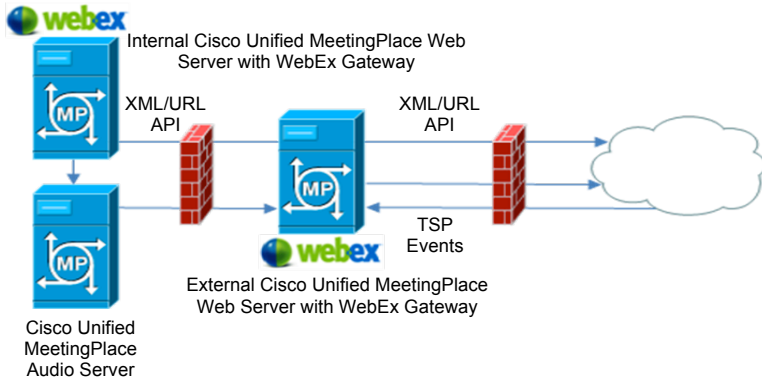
webex

Internal Cisco Unified MeetingPlace Web Server with WebEx Gateway

MP

XML/URL API

XML/URL API

MP

TSP Events

webex

MP

External Cisco Unified MeetingPlace Web Server with WebEx Gateway

Cisco Unified MeetingPlace Audio Server